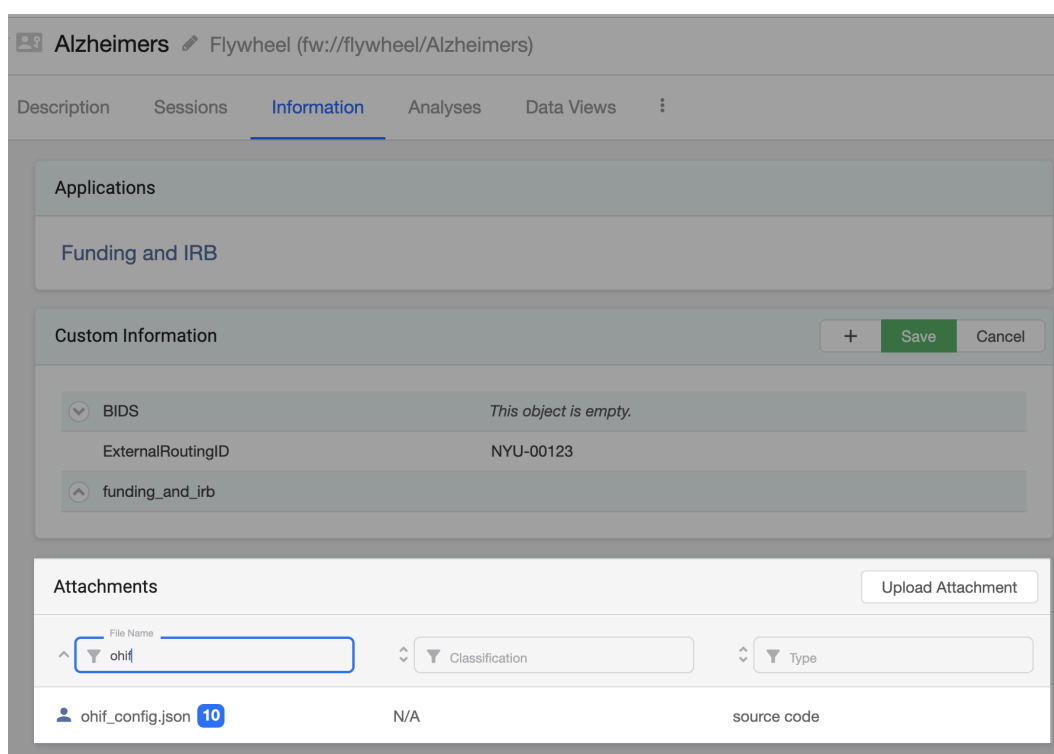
Alzheimers Flywheel (fw://flywheel/Alzheimers)

Description Sessions Information Analyses Data Views

Applications

Funding and IRB

Custom Information + Save Cancel

| BIDS | *This object is empty.* |
|---|---|
| ExternalRoutingID | NYU-00123 |
| funding_and_irb | |

Attachments Upload Attachment

File Name
ohif

Classification

Type

| ohif_config.json 10 | N/A | source code |
|---|---|---|